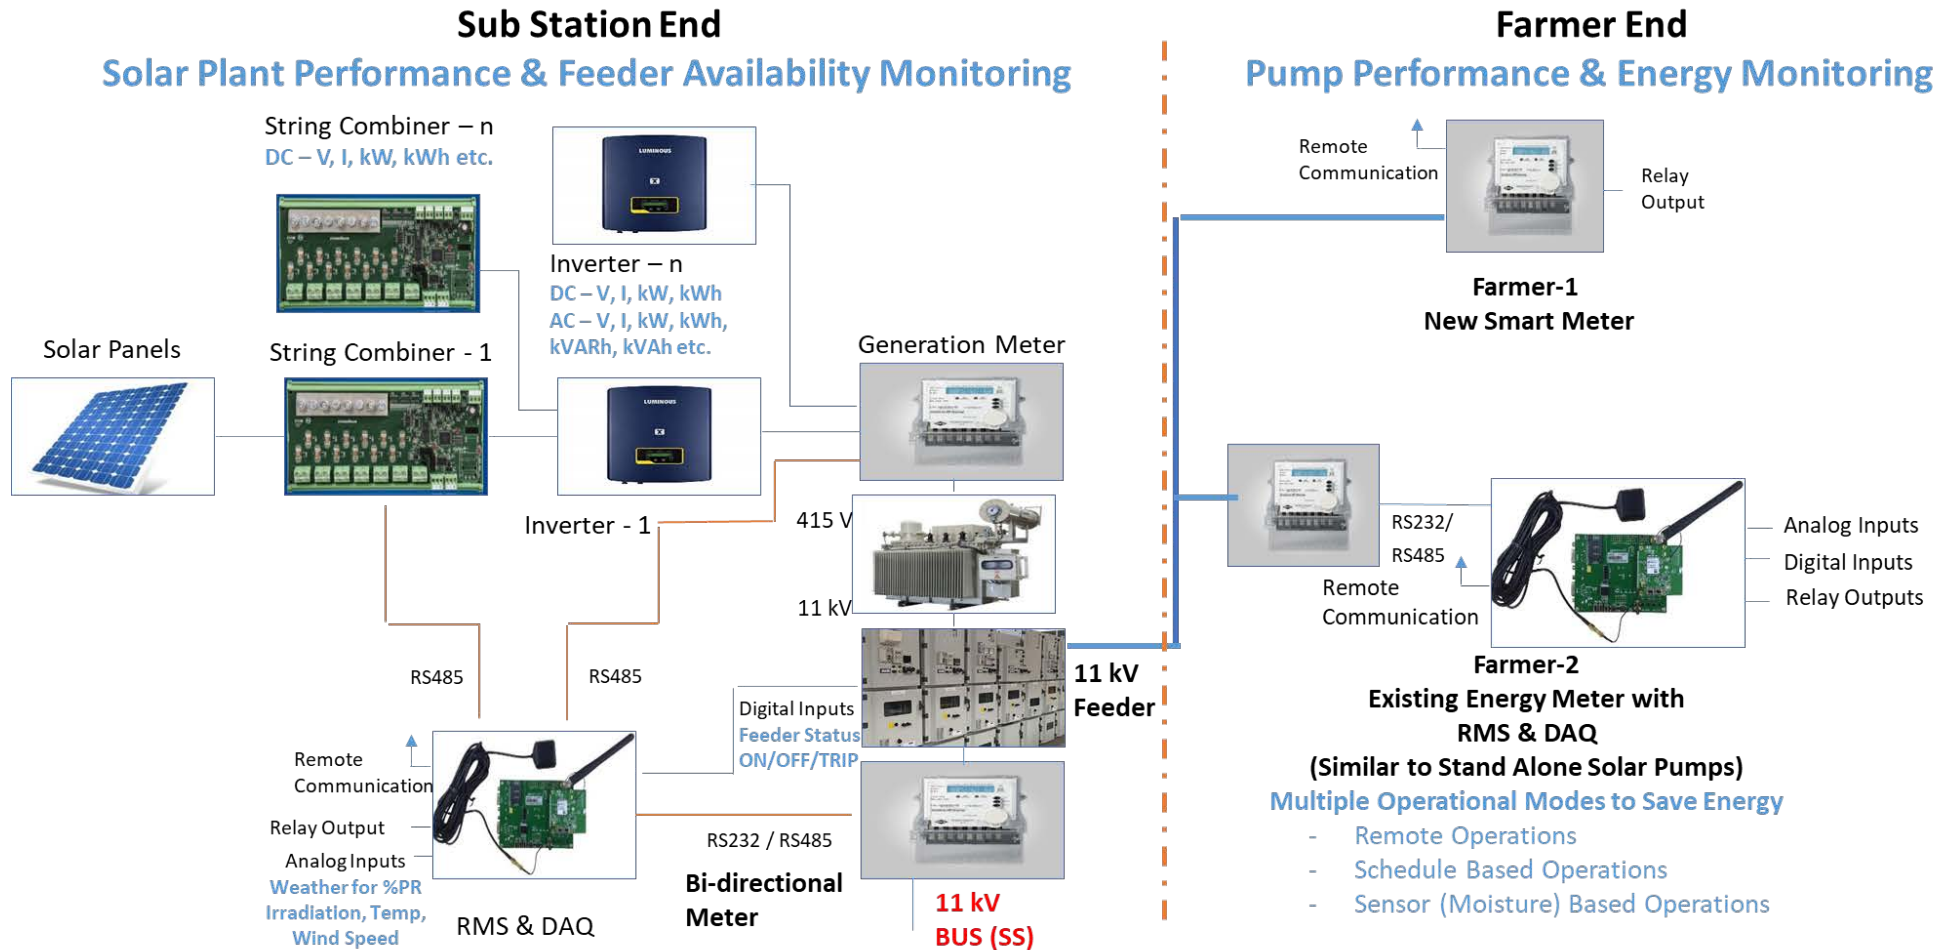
Sub Station End

Solar Plant Performance & Feeder Availability Monitoring

String Combiner – n
DC – V, I, kW, kWh etc.

LUMINOUS

Inverter – n
DC – V, I, kW, kWh
AC – V, I, kW, kWh, kVARh, kVAh etc.

Solar Panels

String Combiner - 1

LUMINOUS

Generation Meter

Inverter - 1

415 V

11 kV

11 kV Feeder

RS485

RS485

Remote Communication

Relay Output

Analog Inputs
Weather for %PR Irradiation, Temp, Wind Speed

RMS & DAQ

Digital Inputs
Feeder Status ON/OFF/TRIP

RS232 / RS485

Bi-directional Meter

11 kV BUS (SS)

Farmer End

Pump Performance & Energy Monitoring

Remote Communication

Relay Output

Farmer-1
New Smart Meter

RS232/ RS485

Remote Communication

Analog Inputs
Digital Inputs
Relay Outputs

Farmer-2
Existing Energy Meter with RMS & DAQ
(Similar to Stand Alone Solar Pumps)
Multiple Operational Modes to Save Energy
- Remote Operations
- Schedule Based Operations
- Sensor (Moisture) Based Operations